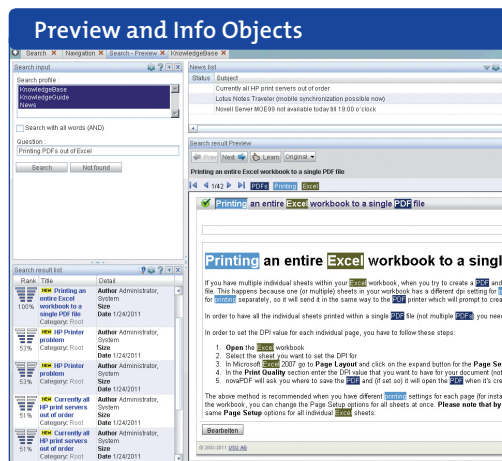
Preview and Info Objects

Search | Navigation | Search - Preview | KnowledgeBase

Search input

Search profile
KnowledgeBase
KnowledgeGuide
News

Search with all words (AND)

Question
Printing PDFs out of Excel

Search | Not found

Search result list

| Rank | Title | Detail |
|---|---|---|
| 100% | NEW Printing an entire Excel workbook to a single PDF file Category: Root | Author Administrator, System Size Date 1/24/2011 |
| 53% | NEW HP Printer problem Category: Root | Author Administrator, System Size Date 1/24/2011 |
| 53% | NEW HP Printer problem Category: Root | Author Administrator, System Size Date 1/24/2011 |
| 51% | NEW Currently all HP print servers out of order | Author Administrator, System Size Date 1/24/2011 |
| 51% | NEW Currently all HP print servers out of order | Author Administrator, System Size Date 1/24/2011 |

News list

| Status | Subject |
|---|---|
| | Currently all HP print servers out of order |
| | Lotus Notes Traveler (mobile synchronization possible now) |
| | Novell Server MOE99 not available today till 19.00 o´clock |

Search result Preview

Prev | Next | Learn | Original

Printing an entire Excel workbook to a single PDF file

1/42 | PDFs | Printing | Excel

Printing an entire Excel workbook to a single PDF file

Printing an entire Excel workbook to a singl

If you have multiple individual sheets within your Excel workbook, when you try to create a PDF and file. This happens because one (or multiple) sheets in your workbook has a different dpi setting for for printing separately, so it will send it in the same way to the PDF printer which will prompt to crea

In order to have all the individual sheets printed within a single PDF file (not multiple PDFs) you nee

In order to set the DPI value for each individual page, you have to follow these steps:

1. Open the Excel workbook
2. Select the sheet you want to set the DPI for
3. In Microsoft Excel 2007 go to Page Layout and click on the expand button for the Page Se
4. In Print Quality section enter the DPI value that you want to have for your document (not
5. novaPDF will ask you where to save the PDF (if set so) it will open the PDF when it's cre

The above method is recommended when you have different printing settings for each page (for insta the workbook, you can change the Page Setup options for all sheets at once. Please note that by same Page Setup options for all individual Excel sheets.

Bearbeiten

© 2002-2011 USU AG